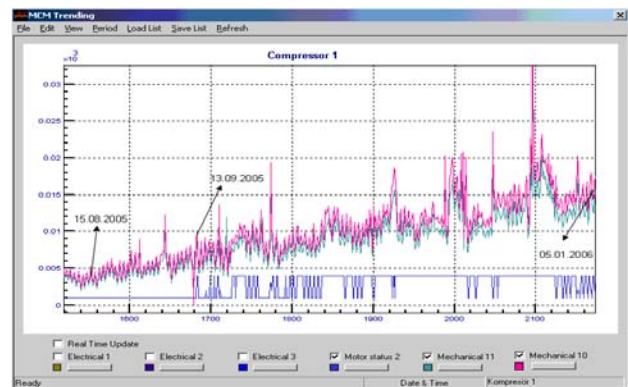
MCM Trending
File Edit View Period Load List Save List Refresh

Compressor 1

$\times10^3$
0.03
0.025
0.02
0.015
0.01
0.005
0

15.08.2005
13.09.2005
05.01.2006

1600
1700
1800
1900
2000
2100

Real Time Update
Electrical 1
Electrical 2
Electrical 3
Motor status 2
Mechanical 11
Mechanical 10

Ready
Date & Time
Kompresor 1